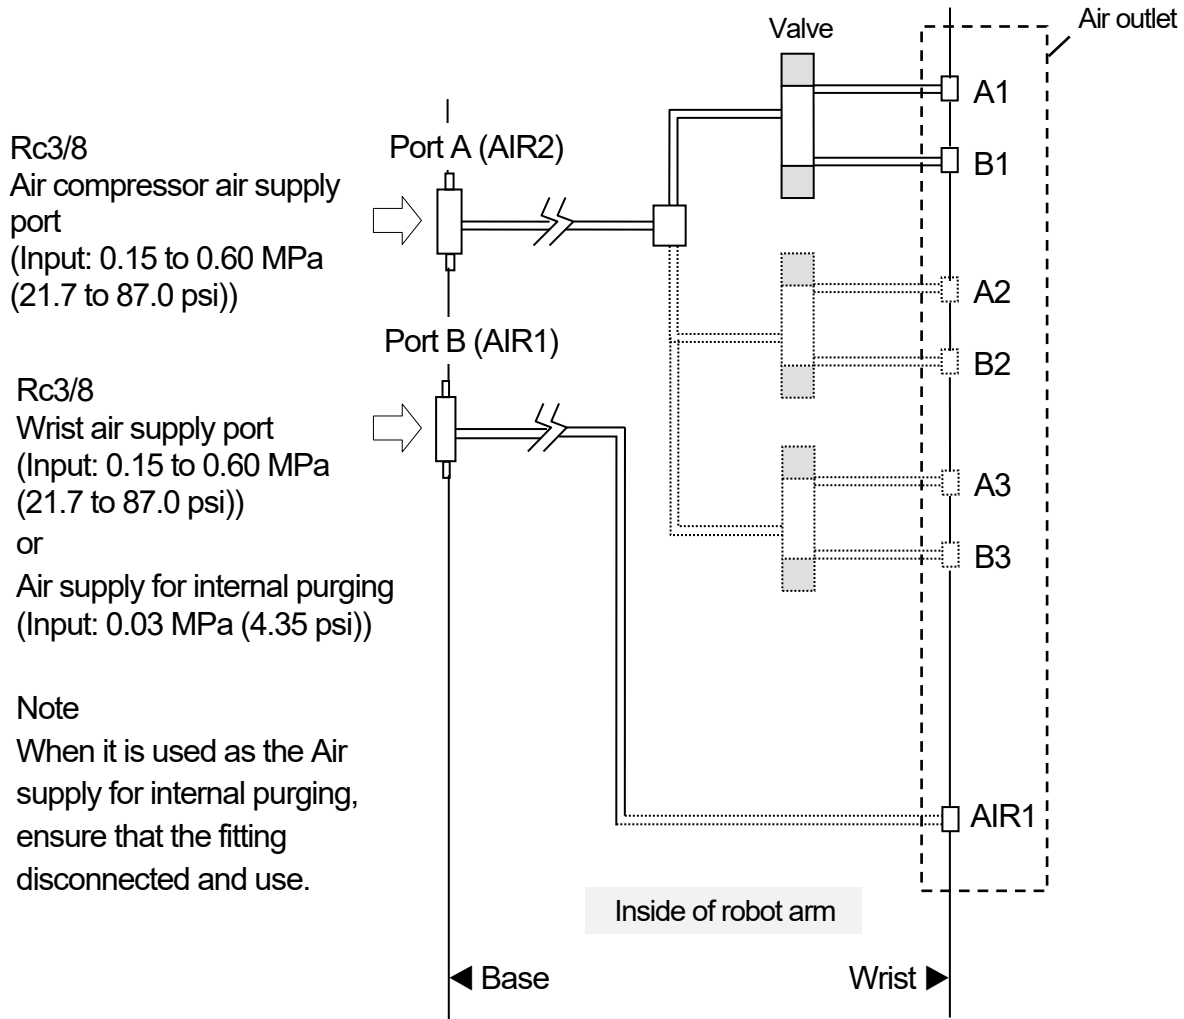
Valve

Air outlet

Rc3/8
Air compressor air supply port
(Input: 0.15 to 0.60 MPa (21.7 to 87.0 psi))

Port A (AIR2)

A1

B1

A2

Port B (AIR1)

B2

Rc3/8
Wrist air supply port
(Input: 0.15 to 0.60 MPa (21.7 to 87.0 psi))
or
Air supply for internal purging
(Input: 0.03 MPa (4.35 psi))

A3

B3

Note
When it is used as the Air supply for internal purging, ensure that the fitting disconnected and use.

AIR1

Inside of robot arm

◀ Base

Wrist ▶